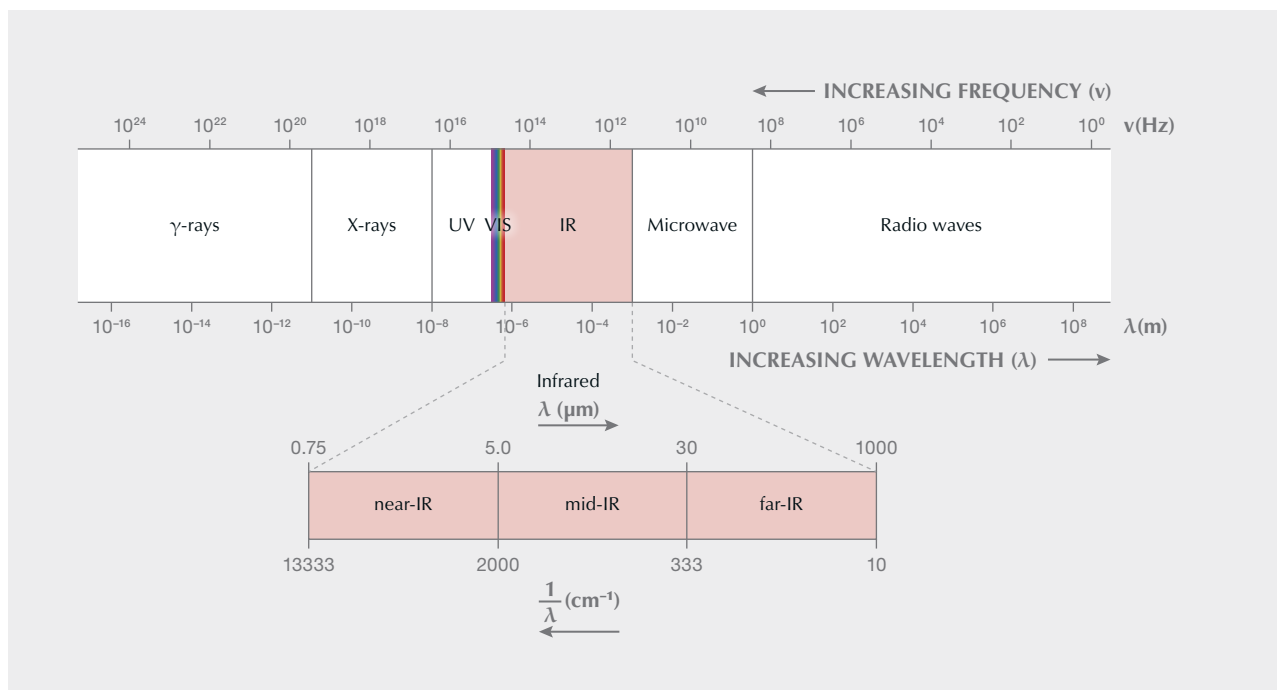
INCREASING FREQUENCY (v)

$10^{24}$ $10^{22}$ $10^{20}$ $10^{18}$ $10^{16}$ $10^{14}$ $10^{12}$ $10^{10}$ $10^{8}$ $10^{6}$ $10^{4}$ $10^{2}$ $10^{0}$ v(Hz)

γ-rays

X-rays

UV

VIS

IR

Microwave

Radio waves

$10^{-16}$ $10^{-14}$ $10^{-12}$ $10^{-10}$ $10^{-8}$ $10^{-6}$ $10^{-4}$ $10^{-2}$ $10^{0}$ $10^{2}$ $10^{4}$ $10^{6}$ $10^{8}$ λ(m)

INCREASING WAVELENGTH (λ)

Infrared

λ (μm)

0.75 5.0 30 1000

near-IR

mid-IR

far-IR

13333 2000 333 10

$\frac{1}{\lambda}$ ($cm^{-1}$)